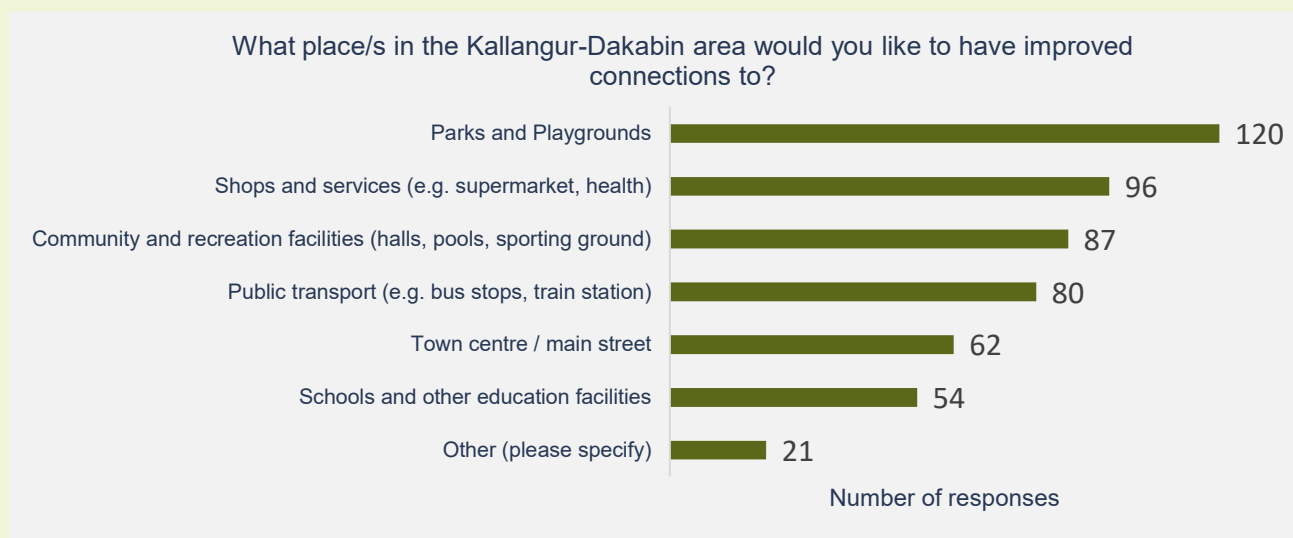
What place/s in the Kallangur-Dakabin area would you like to have improved connections to?

| | |
|---|---|
| Parks and Playgrounds | 120 |
| Shops and services (e.g. supermarket, health) | 96 |
| Community and recreation facilities (halls, pools, sporting ground) | 87 |
| Public transport (e.g. bus stops, train station) | 80 |
| Town centre / main street | 62 |
| Schools and other education facilities | 54 |
| Other (please specify) | 21 |

Number of responses